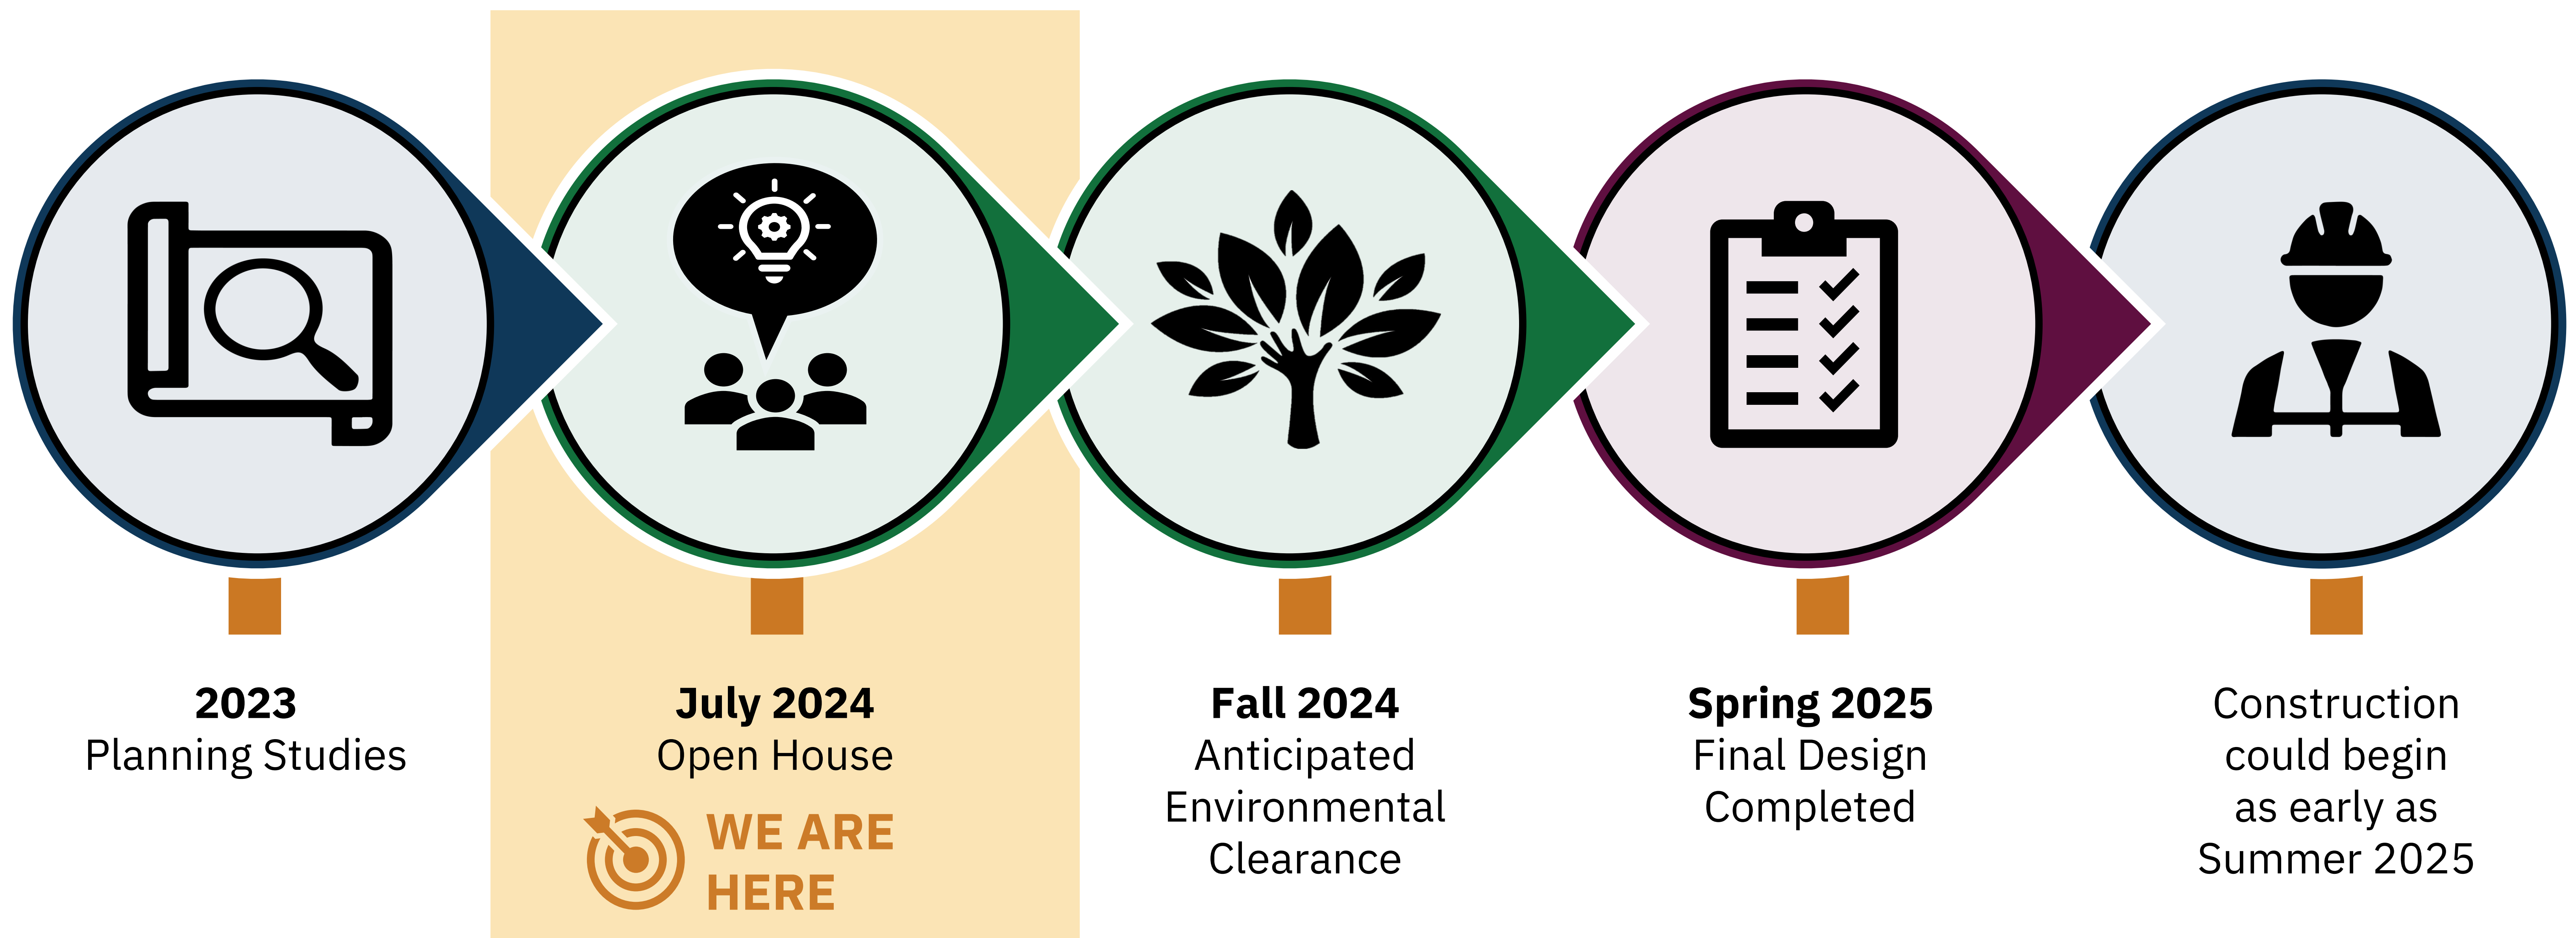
**2023**
Planning Studies

**July 2024**
Open House

WE ARE HERE

**Fall 2024**
Anticipated Environmental Clearance

**Spring 2025**
Final Design Completed

Construction could begin as early as Summer 2025